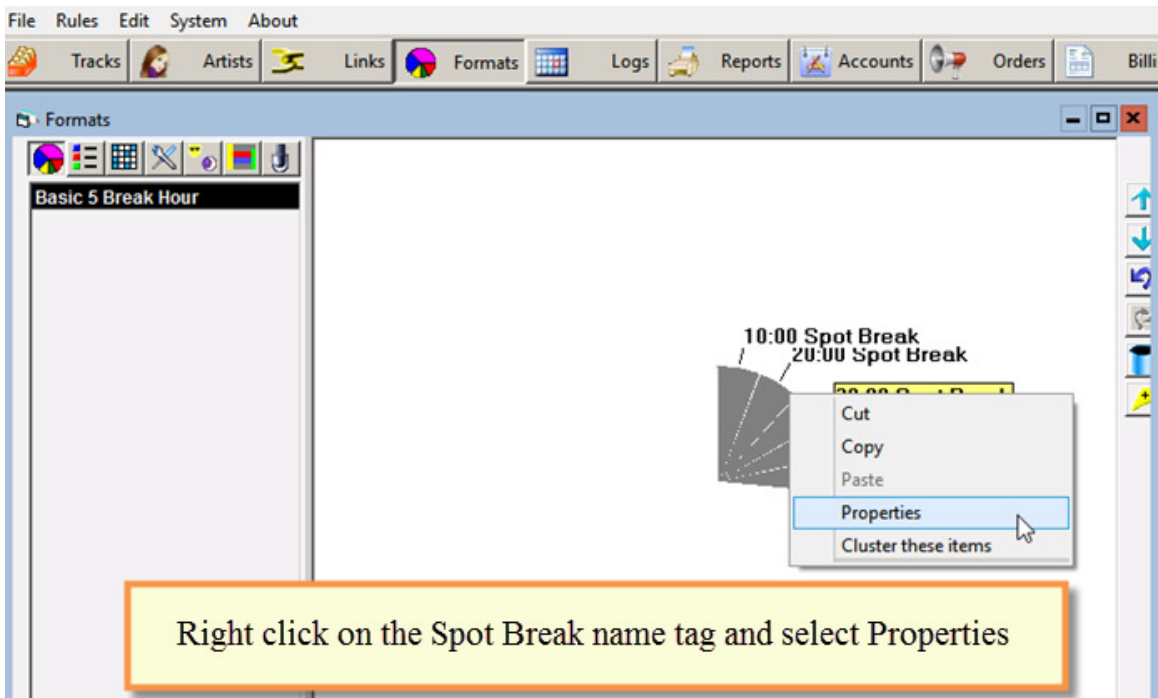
File Rules Edit System About

Tracks Artists Links Formats Logs Reports Accounts Orders Billi

Formats

Basic 5 Break Hour

10:00 Spot Break
20:00 Spot Break
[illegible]

Cut
Copy
Paste
Properties
Cluster these items

Right click on the Spot Break name tag and select Properties